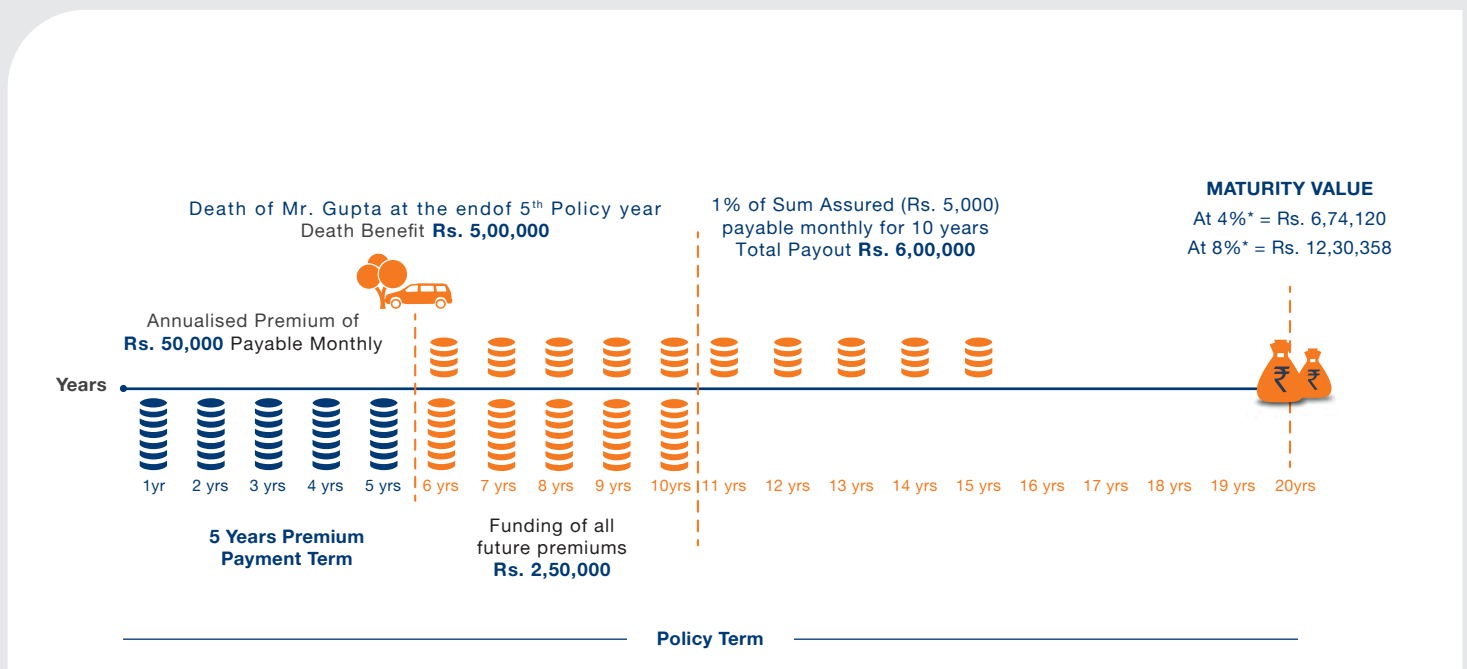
Death of Mr. Gupta at the endof 5$^{th}$ Policy year
Death Benefit **Rs. 5,00,000**

1% of Sum Assured (Rs. 5,000) payable monthly for 10 years
Total Payout **Rs. 6,00,000**

**MATURITY VALUE**
At 4%* = Rs. 6,74,120
At 8%* = Rs. 12,30,358

Annualised Premium of **Rs. 50,000** Payable Monthly

Years

₹ ₹

1yr 2 yrs 3 yrs 4 yrs 5 yrs 6 yrs 7 yrs 8 yrs 9 yrs 10yrs 11 yrs 12 yrs 13 yrs 14 yrs 15 yrs 16 yrs 17 yrs 18 yrs 19 yrs 20yrs

**5 Years Premium Payment Term**

Funding of all future premiums
**Rs. 2,50,000**

**Policy Term**